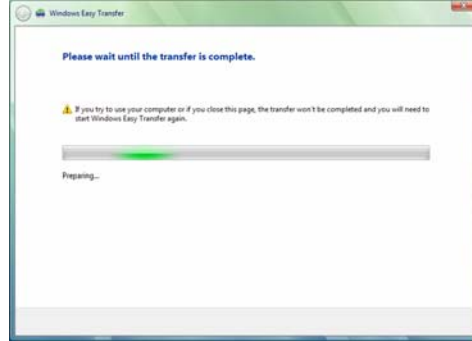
Windows Easy Transfer

Please wait until the transfer is complete.

If you try to use your computer or if you close this page, the transfer won't be completed and you will need to start Windows Easy Transfer again.

Preparing...